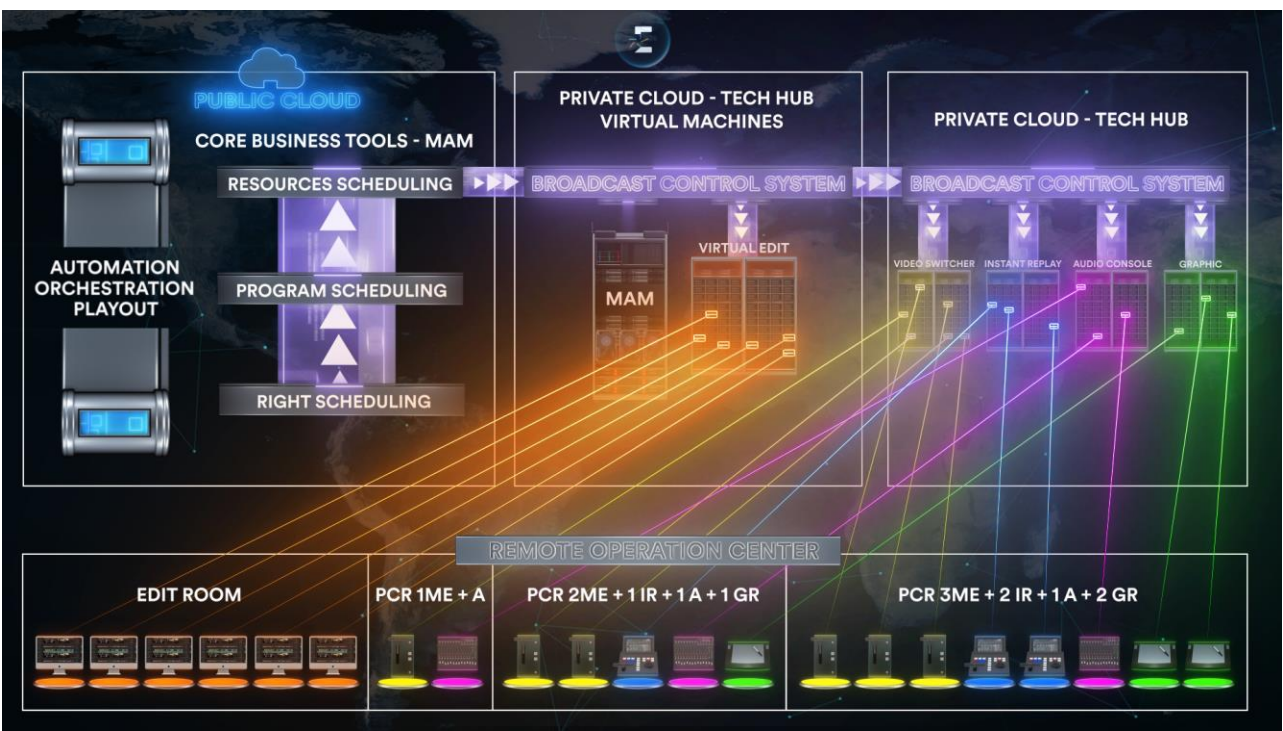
PUBLIC CLOUD

CORE BUSINESS TOOLS - MAM

AUTOMATION ORCHESTRATION PLAYOUT

RESOURCES SCHEDULING

PROGRAM SCHEDULING

RIGHT SCHEDULING

PRIVATE CLOUD - TECH HUB VIRTUAL MACHINES

BROADCAST CONTROL SYSTEM

VIRTUAL EDIT

MAM

PRIVATE CLOUD - TECH HUB

BROADCAST CONTROL SYSTEM

VIDEO SWITCHER

INSTANT REPLAY

AUDIO CONSOLE

GRAPHIC

REMOTE OPERATION CENTER

EDIT ROOM

PCR 1ME + A

PCR 2ME + 1 IR + 1 A + 1 GR

PCR 3ME + 2 IR + 1 A + 2 GR